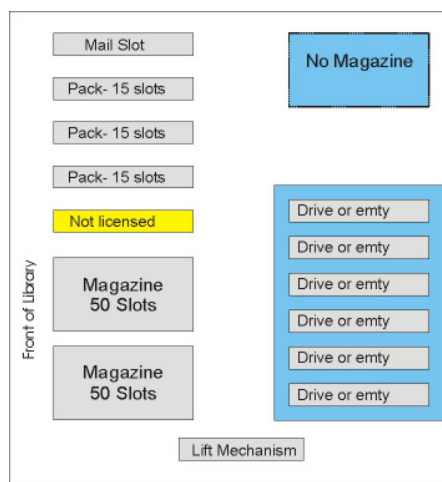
Mail Slot

No Magazine

Pack- 15 slots

Pack- 15 slots

Pack- 15 slots

Not licensed

Drive or emty

Drive or emty

Drive or emty

Drive or emty

Drive or emty

Drive or emty

Front of Library

Magazine 50 Slots

Magazine 50 Slots

Lift Mechanism